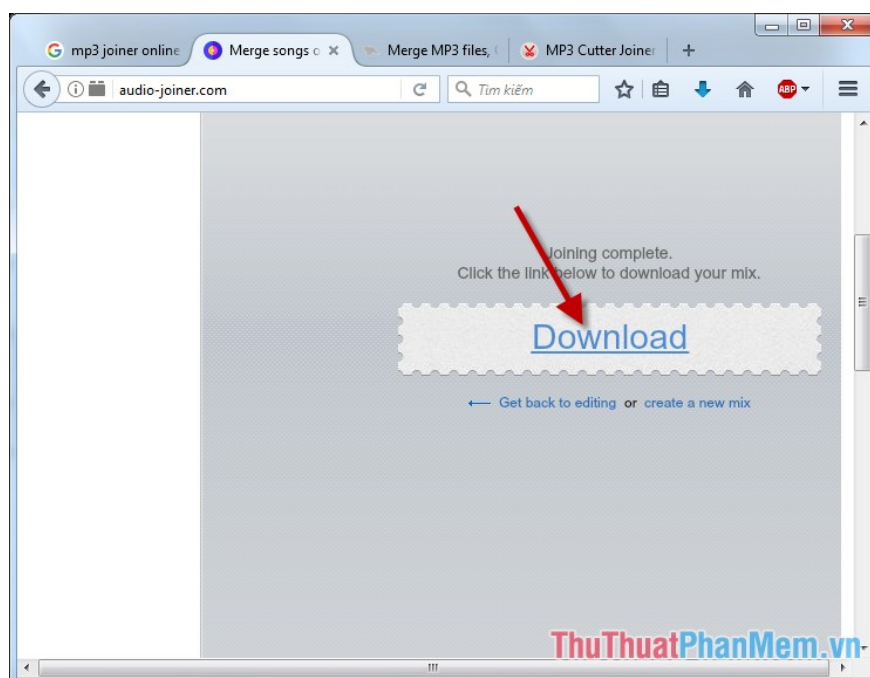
mp3 joiner online
Merge songs o
Merge MP3 files,
MP3 Cutter Joiner
+
audio-joiner.com
Tìm kiếm
ABP

Joining complete.
Click the link below to download your mix.

Download

⟵ Get back to editing or create a new mix

ThuThuatPhanMem.vn